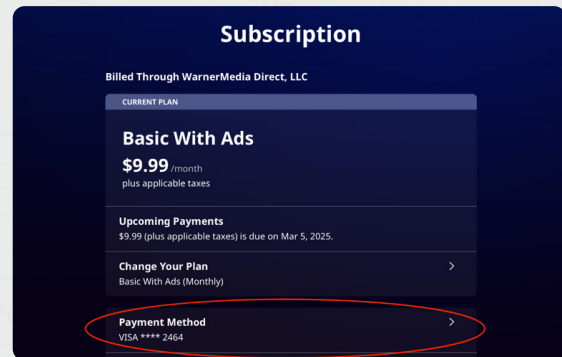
Subscription

Billed Through WarnerMedia Direct, LLC

CURRENT PLAN

Basic With Ads

$9.99 /month

plus applicable taxes

Upcoming Payments

$9.99 (plus applicable taxes) is due on Mar 5, 2025.

Change Your Plan

Basic With Ads (Monthly)

Payment Method

VISA **** 2464